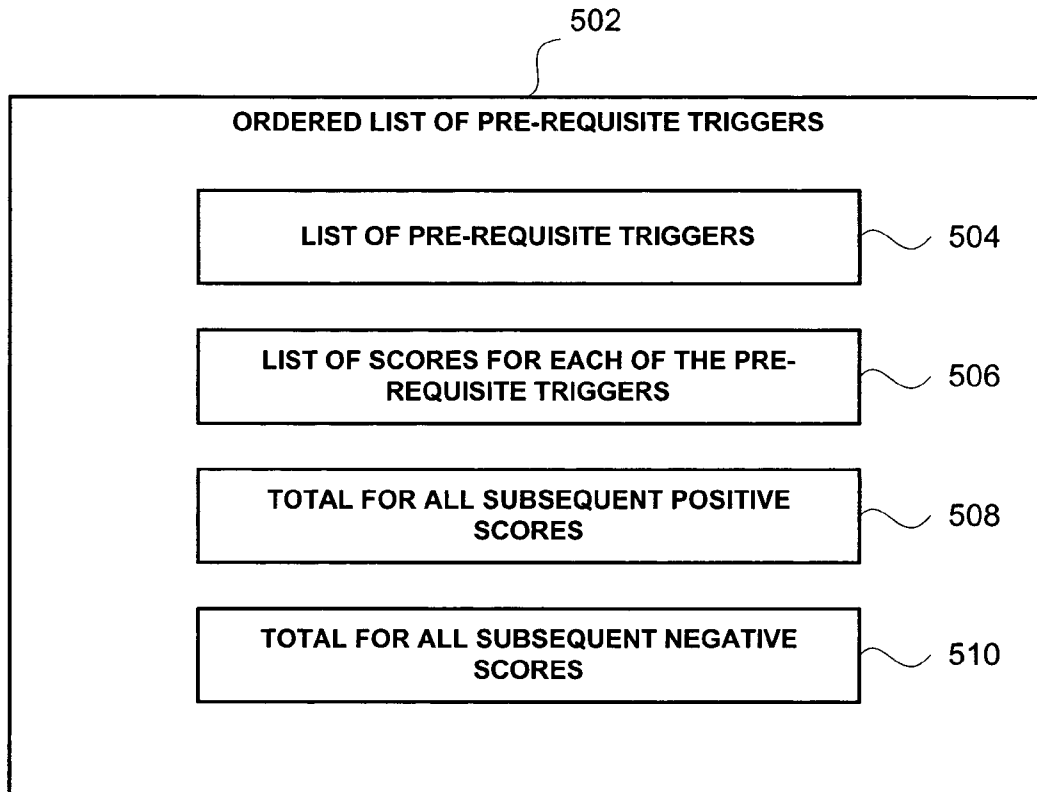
502

ORDERED LIST OF PRE-REQUISITE TRIGGERS

LIST OF PRE-REQUISITE TRIGGERS

504

LIST OF SCORES FOR EACH OF THE PRE-REQUISITE TRIGGERS

506

TOTAL FOR ALL SUBSEQUENT POSITIVE SCORES

508

TOTAL FOR ALL SUBSEQUENT NEGATIVE SCORES

510